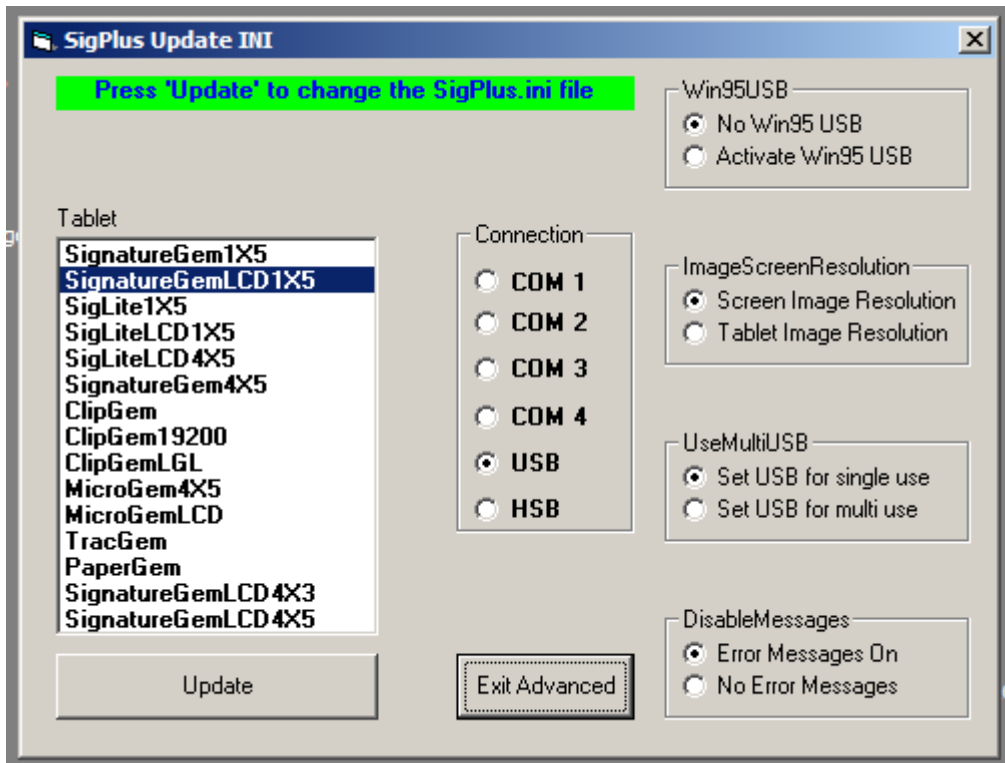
SigPlus Update INI

Press 'Update' to change the SigPlus.ini file

Win95USB
No Win95 USB
Activate Win95 USB

Tablet
SignatureGem1X5
SignatureGemLCD1X5
SigLite1X5
SigLiteLCD1X5
SigLiteLCD4X5
SignatureGem4X5
ClipGem
ClipGem19200
ClipGemLGL
MicroGem4X5
MicroGemLCD
TracGem
PaperGem
SignatureGemLCD4X3
SignatureGemLCD4X5

Connection
COM 1
COM 2
COM 3
COM 4
USB
HSB

ImageScreenResolution
Screen Image Resolution
Tablet Image Resolution

UseMultiUSB
Set USB for single use
Set USB for multi use

DisableMessages
Error Messages On
No Error Messages

Update

Exit Advanced